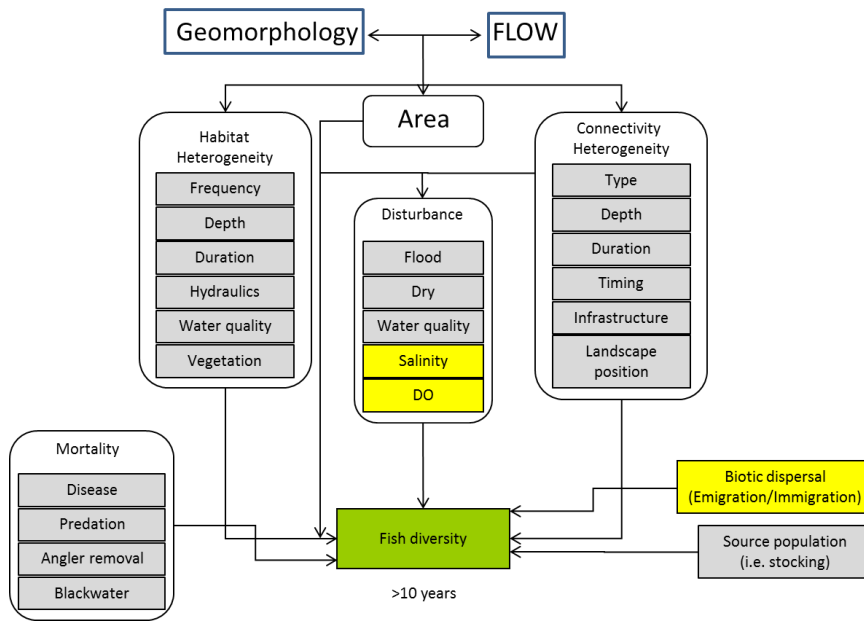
Geomorphology

FLOW

Area

Habitat Heterogeneity

Frequency

Depth

Duration

Hydraulics

Water quality

Vegetation

Disturbance

Flood

Dry

Water quality

Salinity

DO

Connectivity Heterogeneity

Type

Depth

Duration

Timing

Infrastructure

Landscape position

Mortality

Disease

Predation

Angler removal

Blackwater

Fish diversity

>10 years

Biotic dispersal (Emigration/Immigration)

Source population (i.e. stocking)